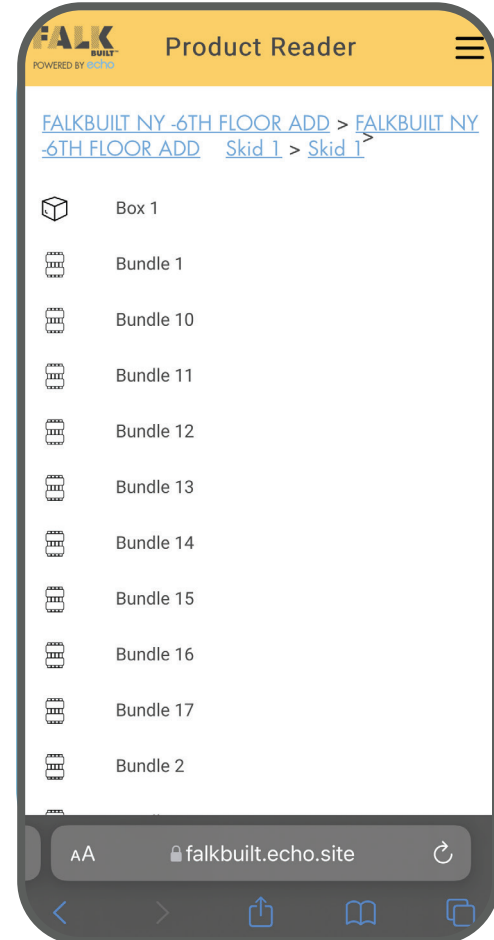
FALK BUILT
POWERED BY echo

Product Reader

FALKBUILT NY -6TH FLOOR ADD > FALKBUILT NY -6TH FLOOR ADD > Skid 1 > Skid 1

Box 1

Bundle 1

Bundle 10

Bundle 11

Bundle 12

Bundle 13

Bundle 14

Bundle 15

Bundle 16

Bundle 17

Bundle 2

AA falkbuilt.echo.site